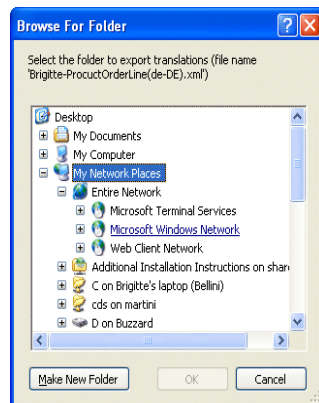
Browse For Folder

Select the folder to export translations (file name 'Brigitte-ProcuctOrderLine(de-DE).xml')

Desktop
My Documents
My Computer
My Network Places
Entire Network
Microsoft Terminal Services
Microsoft Windows Network
Web Client Network
Additional Installation Instructions on share
C on Brigitte's laptop (Bellini)
cds on martini
D on Buzzard

Make New Folder
OK
Cancel